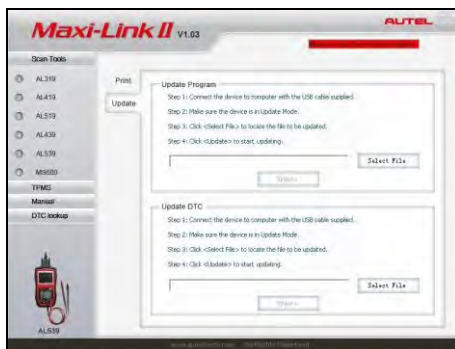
Maxi-Link II V1.03

AUTEL

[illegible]

Scan Tools

AL319

AL419

AL519

AL439

AL539

MS509

TPMS

Manual

DTC lookup

AL539

Print

Update

Update Program

Step 1: Connect the device to computer with the USB cable supplied.

Step 2: Make sure the device is in Update Mode.

Step 3: Click <Select File> to locate the file to be updated.

Step 4: Click <Update> to start updating.

Select File

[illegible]

Update DTC

Step 1: Connect the device to computer with the USB cable supplied.

Step 2: Make sure the device is in Update Mode.

Step 3: Click <Select File> to locate the file to be updated.

Step 4: Click <Update> to start updating.

Select File

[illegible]

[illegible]